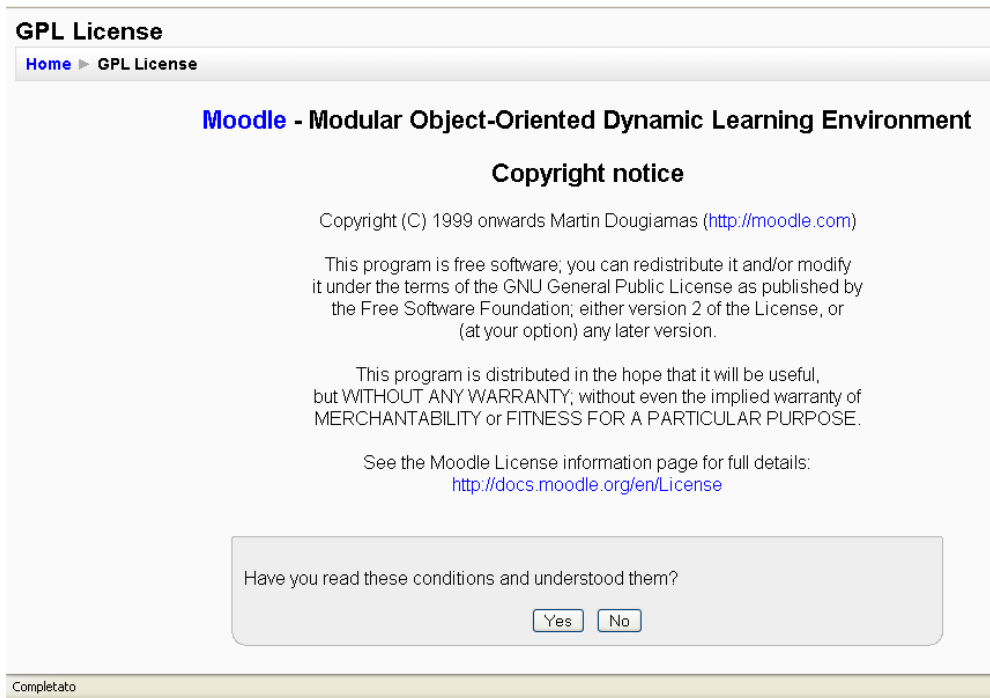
GPL License

Home ► GPL License

Moodle - Modular Object-Oriented Dynamic Learning Environment

Copyright notice

Copyright (C) 1999 onwards Martin Dougiamas (http://moodle.com)

This program is free software; you can redistribute it and/or modify it under the terms of the GNU General Public License as published by the Free Software Foundation; either version 2 of the License, or (at your option) any later version.

This program is distributed in the hope that it will be useful, but WITHOUT ANY WARRANTY; without even the implied warranty of MERCHANTABILITY or FITNESS FOR A PARTICULAR PURPOSE.

See the Moodle License information page for full details: http://docs.moodle.org/en/License

Have you read these conditions and understood them?

Yes No

Completato